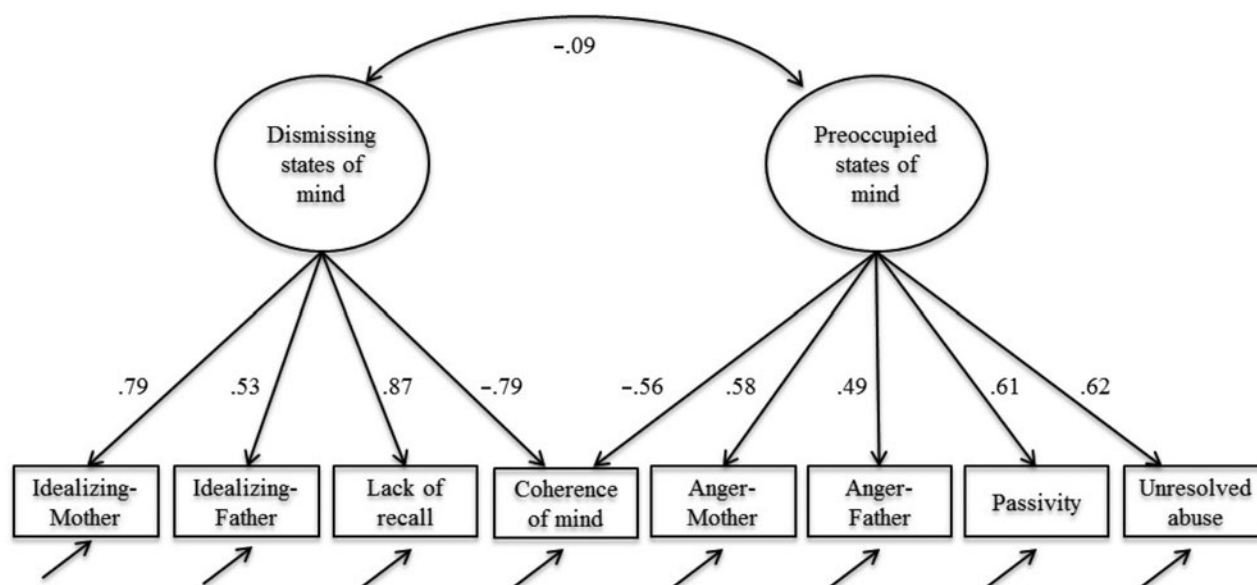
-.09

Dismissing states of mind

Preoccupied states of mind

.79

.53

.87

-.79

-.56

.58

.49

.61

.62

Idealizing-Mother

Idealizing-Father

Lack of recall

Coherence of mind

Anger-Mother

Anger-Father

Passivity

Unresolved abuse